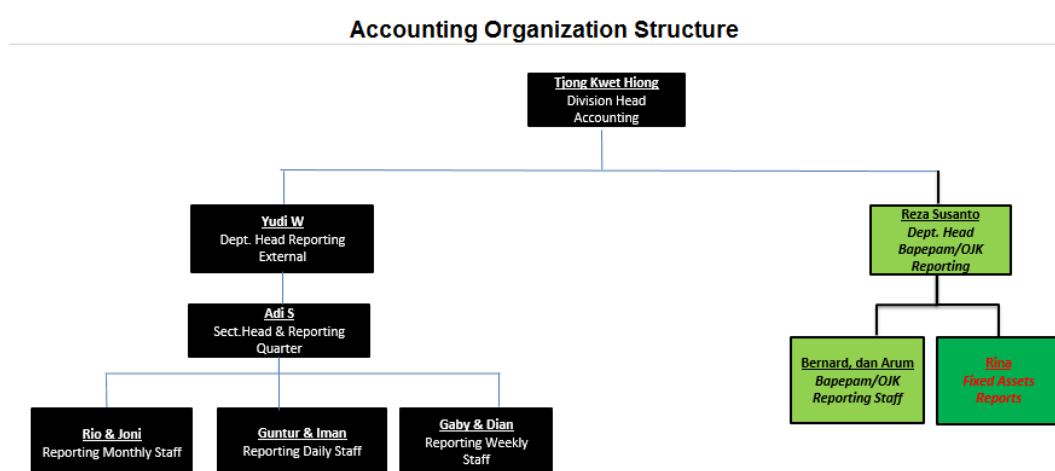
Accounting Organization Structure

Tjong Kwet Hiong
Division Head
Accounting

Yudi W
Dept. Head Reporting
External

Reza Susanto
Dept. Head
Bapepam/OJK
Reporting

Adi S
Sect.Head & Reporting
Quarter

Bernard, dan Arum
Bapepam/OJK
Reporting Staff

Rina
Fixed Assets
Reports

Rio & Joni
Reporting Monthly Staff

Guntur & Iman
Reporting Daily Staff

Gaby & Dian
Reporting Weekly
Staff